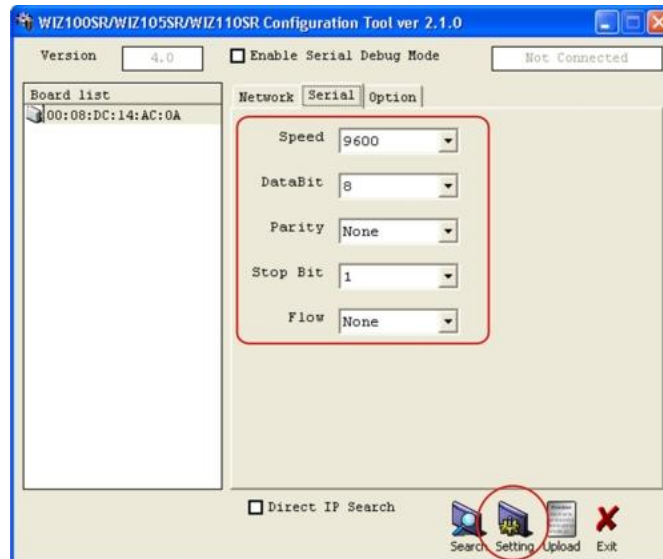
WIZ100SR/WIZ105SR/WIZ110SR Configuration Tool ver 2.1.0

Version 4.0

Enable Serial Debug Mode

Not Connected

Board list

00:08:DC:14:AC:0A

Network Serial Option

Speed 9600

DataBit 8

Parity None

Stop Bit 1

Flow None

Direct IP Search

Search Setting Upload Exit